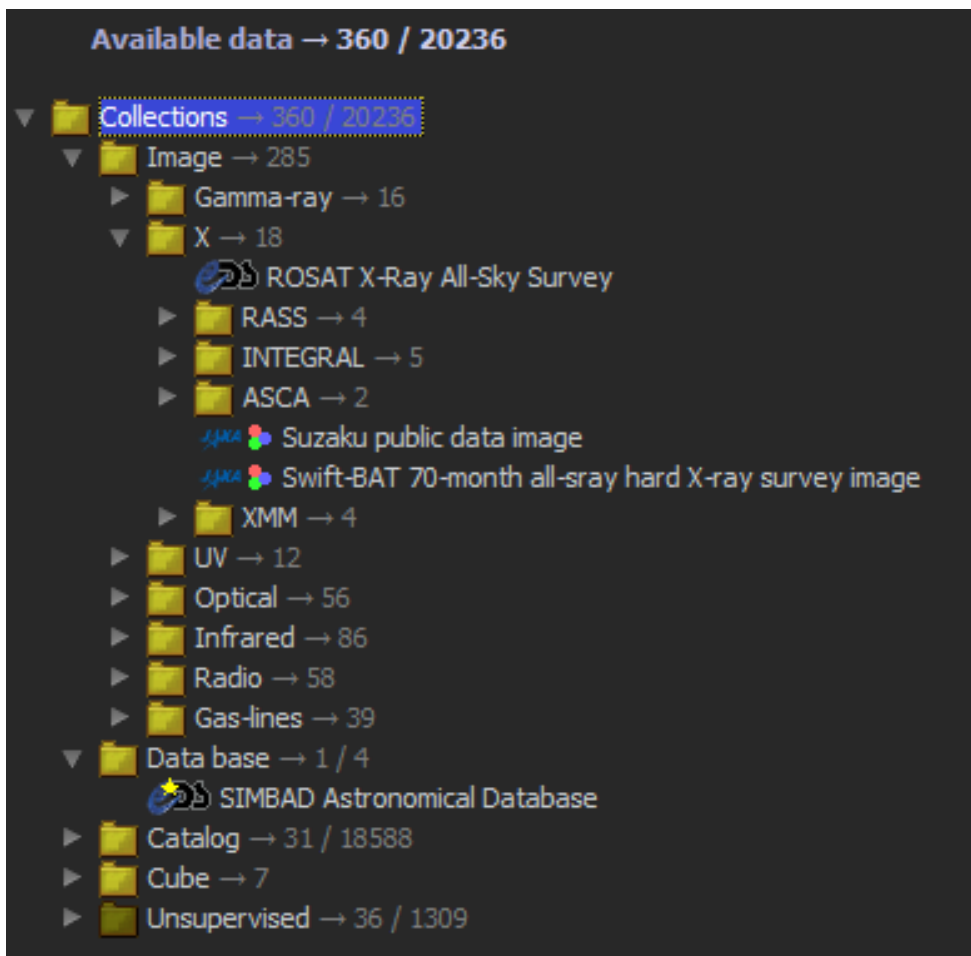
Available data → 360 / 20236

Collections → 360 / 20236
Image → 285
Gamma-ray → 16
X → 18
ROSAT X-Ray All-Sky Survey
RASS → 4
INTEGRAL → 5
ASCA → 2
JAXA Suzaku public data image
JAXA Swift-BAT 70-month all-sray hard X-ray survey image
XMM → 4
UV → 12
Optical → 56
Infrared → 86
Radio → 58
Gas-lines → 39
Data base → 1 / 4
SIMBAD Astronomical Database
Catalog → 31 / 18588
Cube → 7
Unsupervised → 36 / 1309